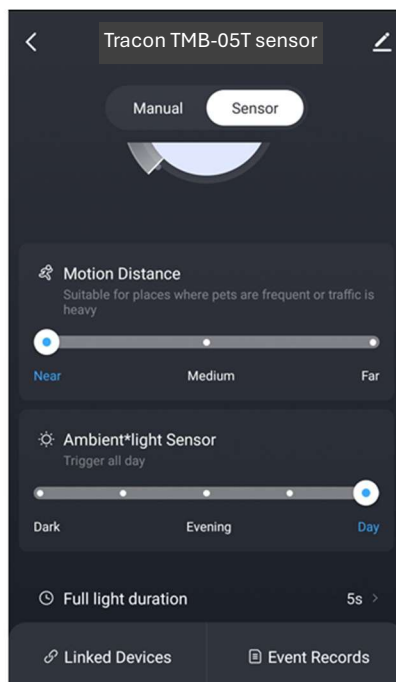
Tracon TMB-05T sensor

Manual Sensor

Motion Distance
Suitable for places where pets are frequent or traffic is heavy

Near Medium Far

Ambient*light Sensor
Trigger all day

Dark Evening Day

Full light duration 5s >

Linked Devices Event Records